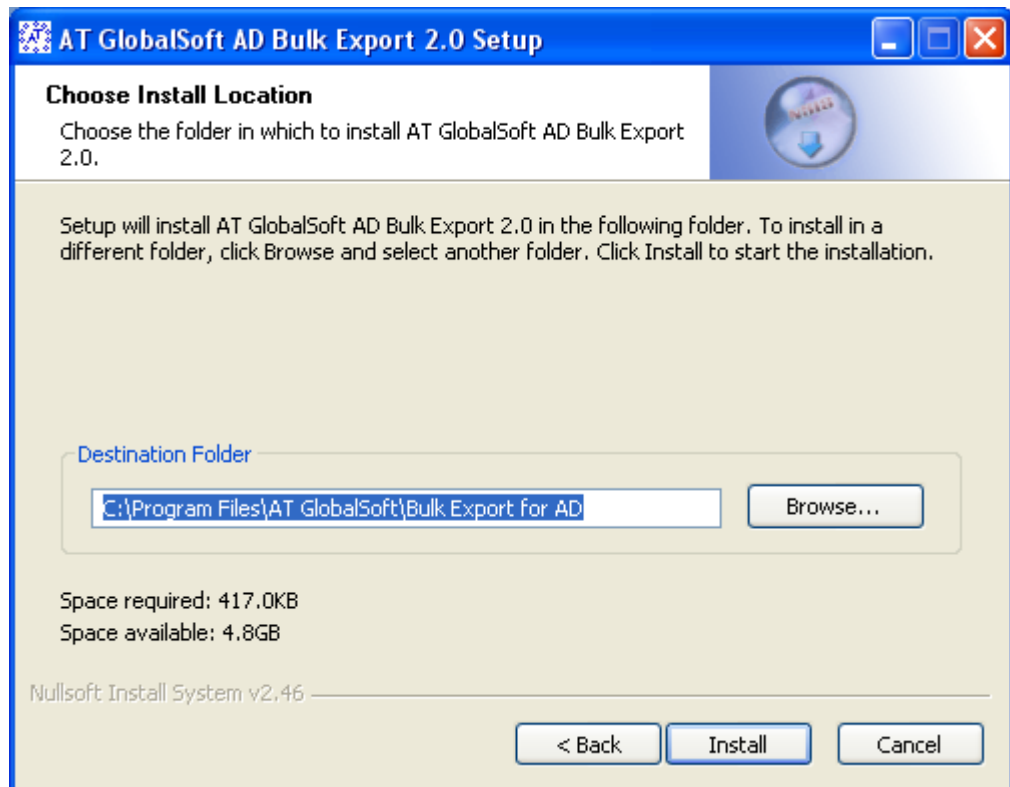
AT GlobalSoft AD Bulk Export 2.0 Setup

Choose Install Location

Choose the folder in which to install AT GlobalSoft AD Bulk Export 2.0.

Setup will install AT GlobalSoft AD Bulk Export 2.0 in the following folder. To install in a different folder, click Browse and select another folder. Click Install to start the installation.

Destination Folder

C:\Program Files\AT GlobalSoft\Bulk Export for AD

Browse...

Space required: 417.0KB
Space available: 4.8GB

Nullsoft Install System v2.46

< Back
Install
Cancel